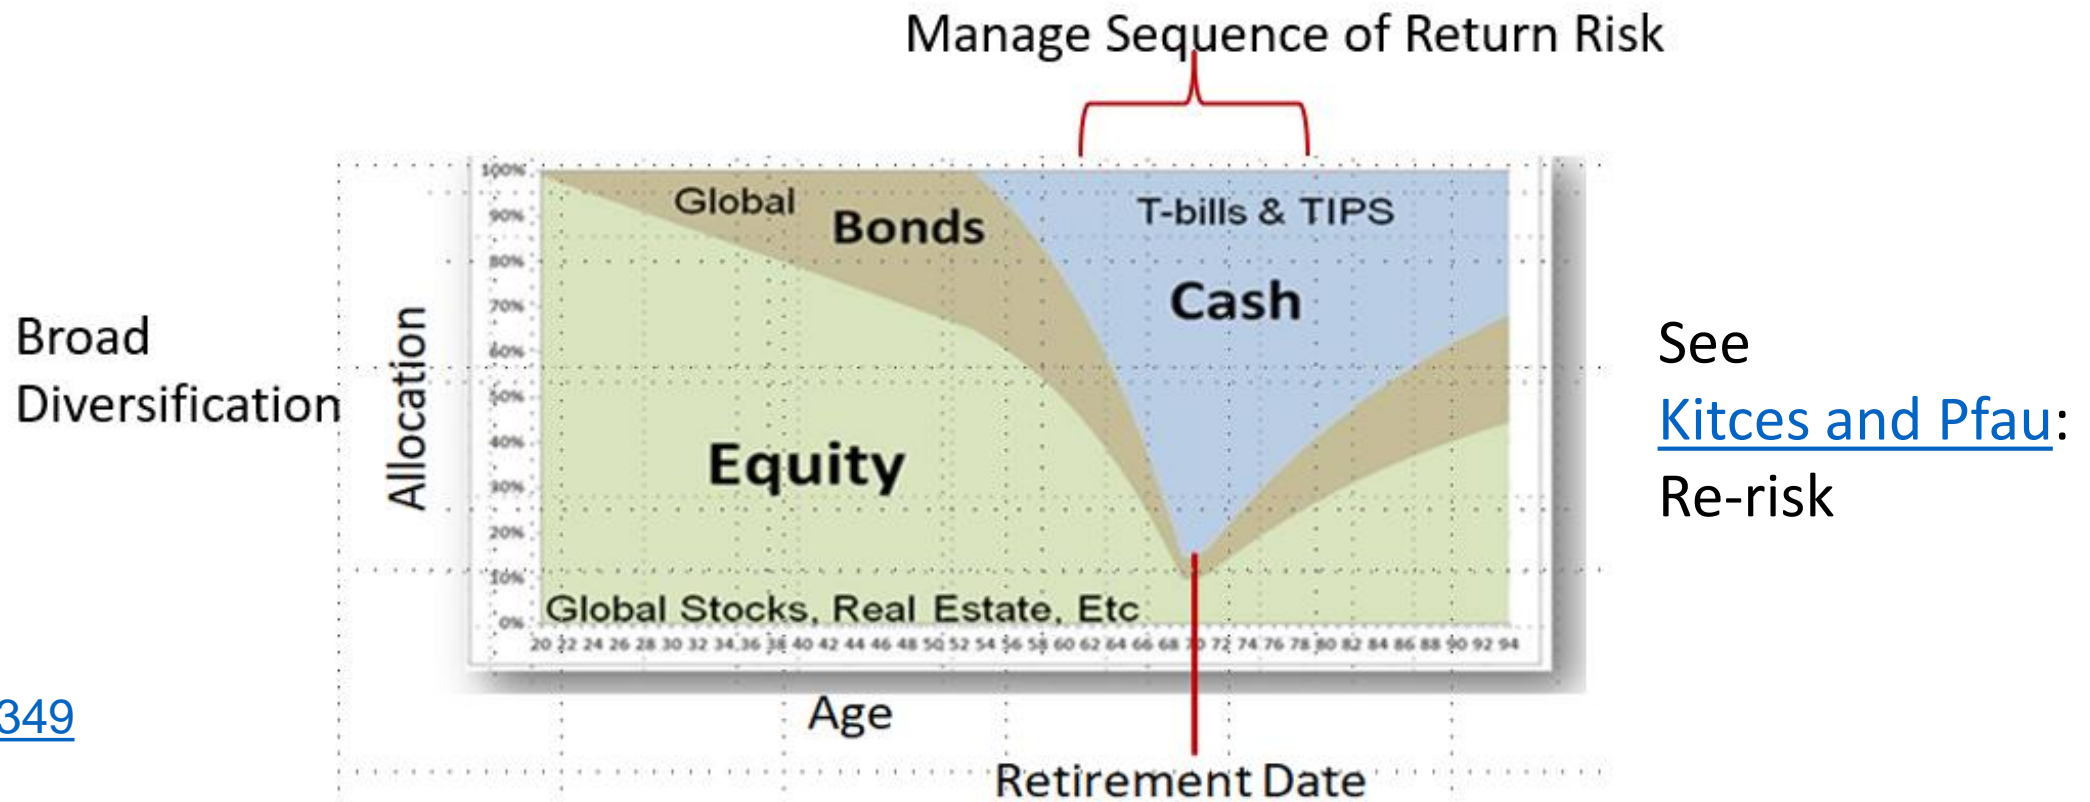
Manage Sequence of Return Risk

Broad Diversification

Allocation

100%
90%
80%
70%
60%
50%
40%
30%
20%
10%
0%

Global Bonds

T-bills & TIPS

Cash

Equity

Global Stocks, Real Estate, Etc

20 22 24 26 28 30 32 34 36 38 40 42 44 46 48 50 52 54 56 58 60 62 64 66 68 70 72 74 76 78 80 82 84 86 88 90 92 94

Age

Retirement Date

See Kitces and Pfau: Re-risk

349